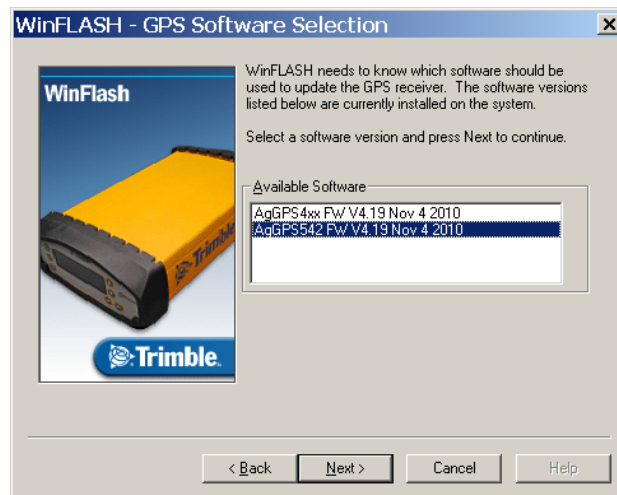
WinFLASH - GPS Software Selection

×

WinFlash

Trimble

Trimble.

WinFLASH needs to know which software should be used to update the GPS receiver. The software versions listed below are currently installed on the system.

Select a software version and press Next to continue.

Available Software

AgGPS4xx FW V4.19 Nov 4 2010
AgGPS542 FW V4.19 Nov 4 2010

< Back

Next >

Cancel

Help